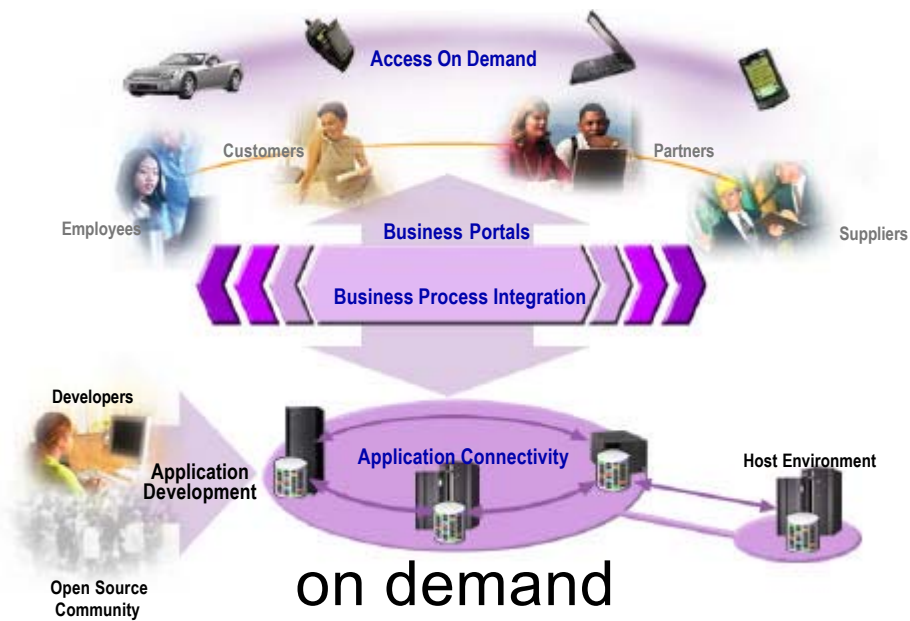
Access On Demand

Customers

Partners

Employees

Suppliers

Business Portals

Business Process Integration

Developers

Application Development

Application Connectivity

Host Environment

Open Source Community

on demand